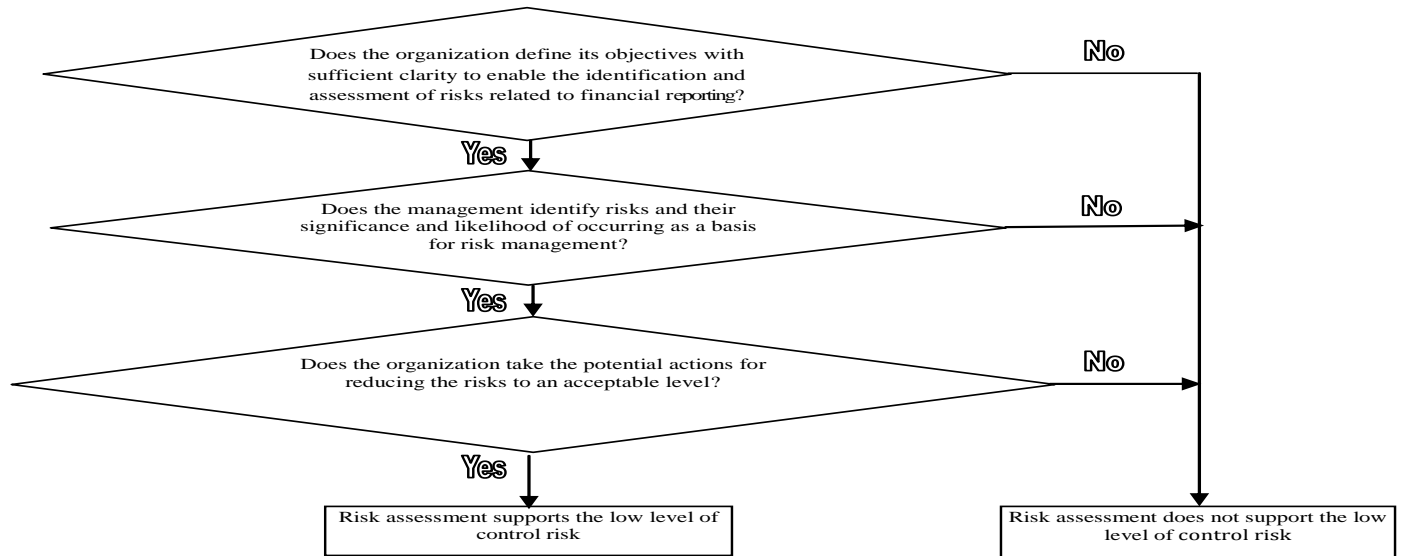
Does the organization define its objectives with sufficient clarity to enable the identification and assessment of risks related to financial reporting?

No

Yes

Does the management identify risks and their significance and likelihood of occurring as a basis for risk management?

No

Yes

Does the organization take the potential actions for reducing the risks to an acceptable level?

No

Yes

Risk assessment supports the low level of control risk

Risk assessment does not support the low level of control risk